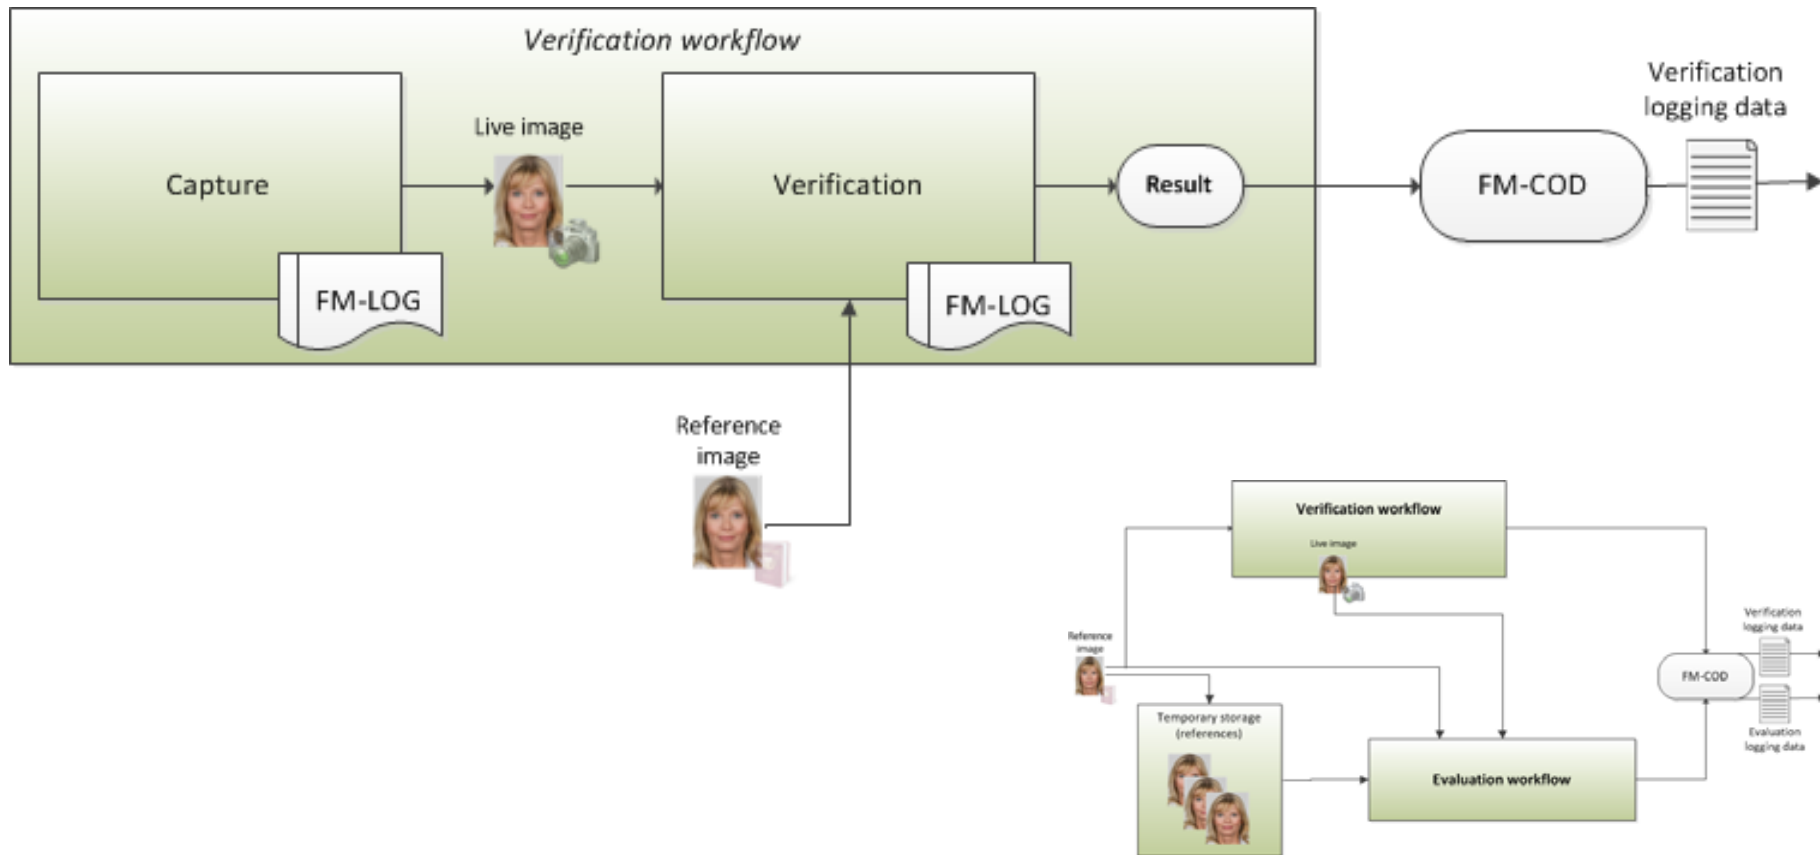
Verification workflow

Capture

Live image

Verification

Result

FM-COD

Verification logging data

FM-LOG

FM-LOG

Reference image

Verification workflow

Live image

Reference image

Verification logging data

FM-COD

Temporary storage (references)

Evaluation workflow

Evaluation logging data